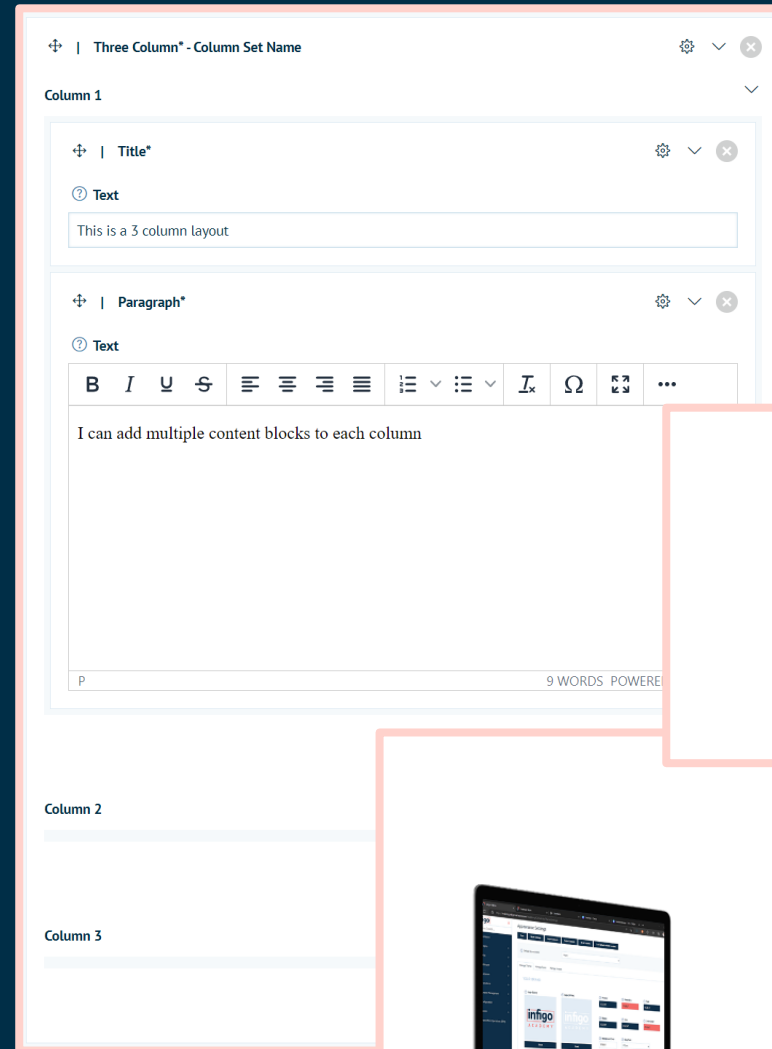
| Three Column* - Column Set Name

Column 1

| Title*

Text

This is a 3 column layout

| Paragraph*

Text

B I U S Ω •••

I can add multiple content blocks to each column

P

9 WORDS POWERE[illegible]

Column 2

Column 3

infigo